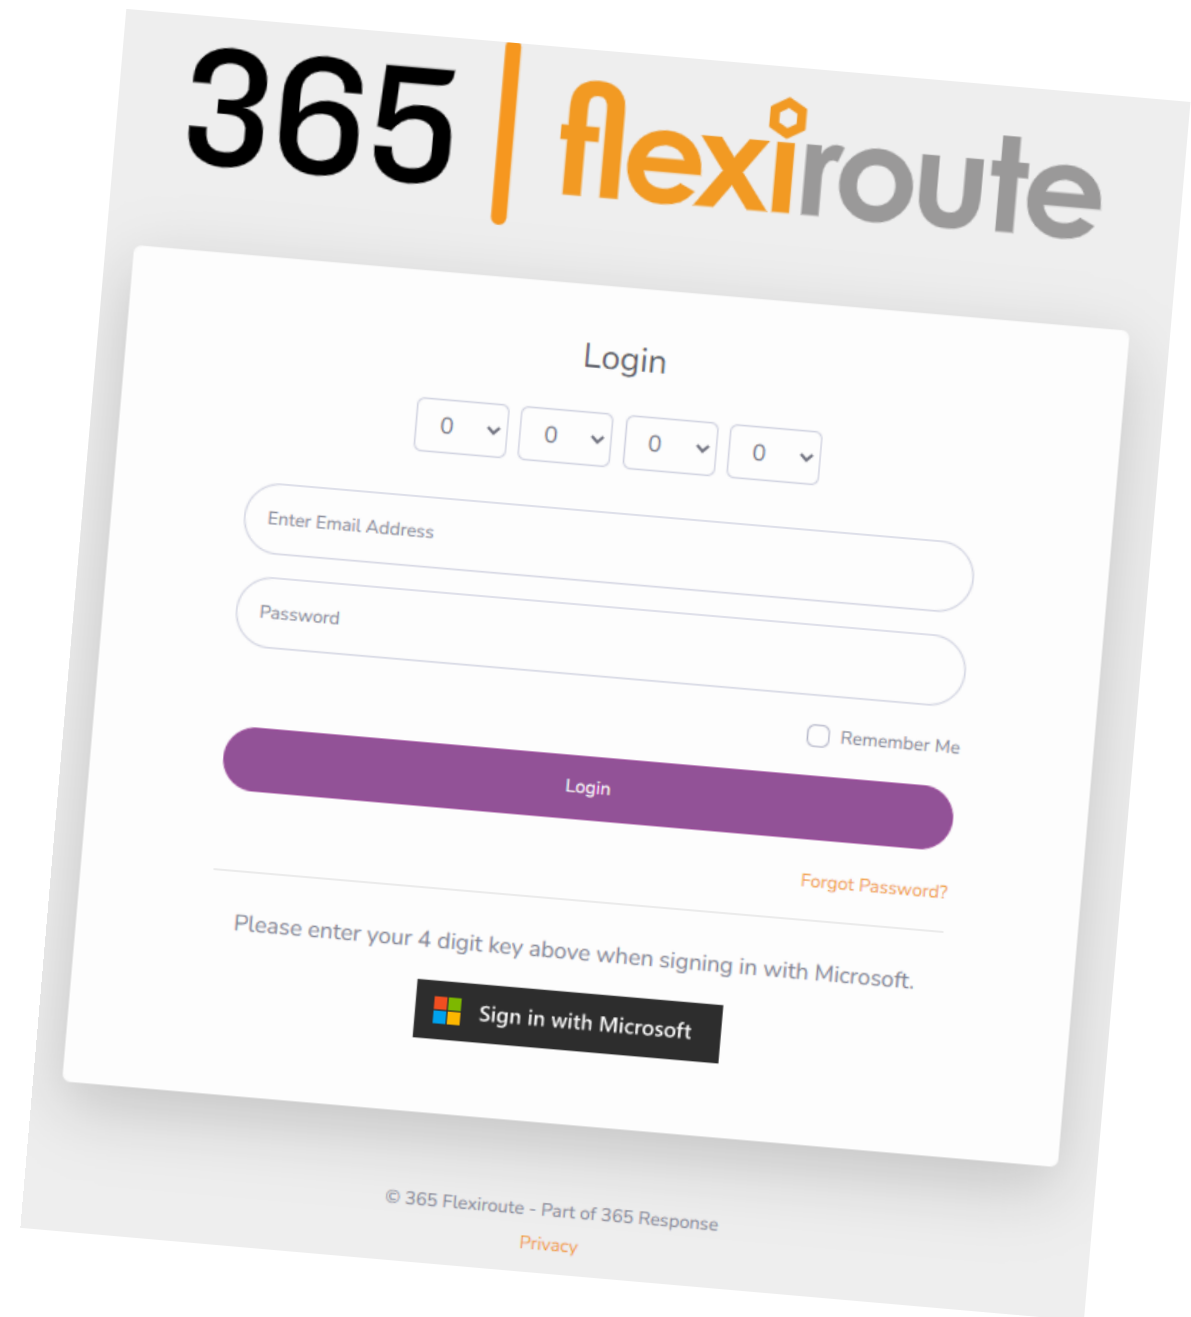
365 | flexiroute

Login

0 0 0 0

Enter Email Address

Password

Remember Me

Login

Forgot Password?

Please enter your 4 digit key above when signing in with Microsoft.

Sign in with Microsoft

© 365 Flexiroute - Part of 365 Response

Privacy